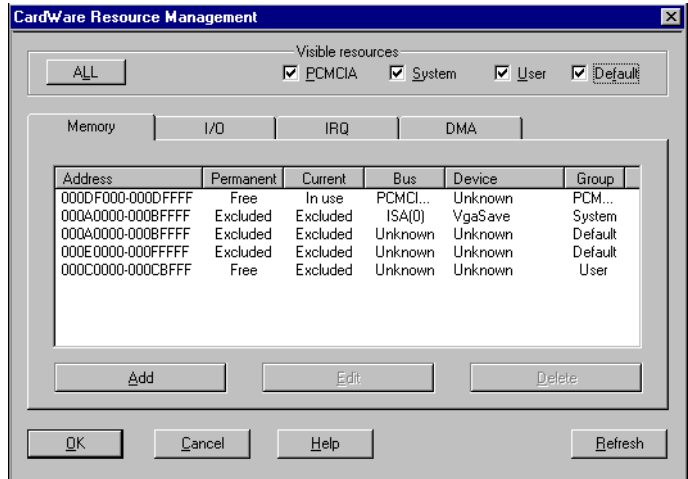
CardWare Resource Management

Visible resources

ALL

PCMCIA System User Default

Memory I/O IRQ DMA

| Address | Permanent | Current | Bus | Device | Group |
|---|---|---|---|---|---|
| 000DF000-000DFFFF | Free | In use | PCMCI... | Unknown | PCM... |
| 000A0000-000BFFFF | Excluded | Excluded | ISA(0) | VgaSave | System |
| 000A0000-000BFFFF | Excluded | Excluded | Unknown | Unknown | Default |
| 000E0000-000FFFFF | Excluded | Excluded | Unknown | Unknown | Default |
| 000C0000-000CBFFF | Free | Excluded | Unknown | Unknown | User |

Add Edit Delete

OK Cancel Help Refresh